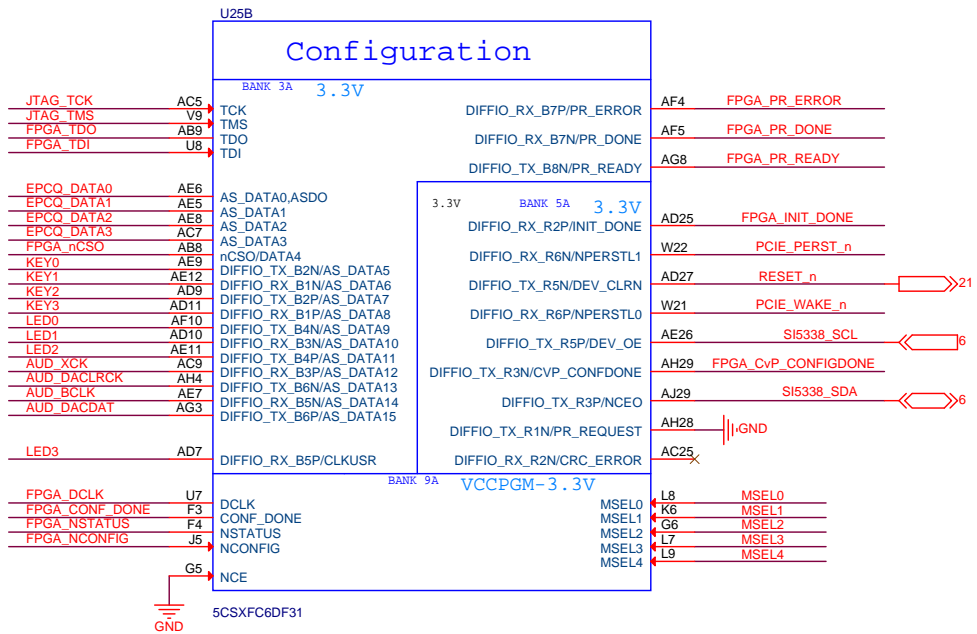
U25B

Configuration

BANK 3A 3.3V

JTAG_TCK AC5 TCK
JTAG_TMS V9 TMS
FPGA_TDO AB9 TDO
FPGA_TDI U8 TDI

EPCQ_DATA0 AE6 AS_DATA0,ASDO
EPCQ_DATA1 AE5 AS_DATA1
EPCQ_DATA2 AE8 AS_DATA2
EPCQ_DATA3 AC7 AS_DATA3
FPGA_nCSO AB8 nCSO/DATA4
KEY0 AE9 DIFFIO_TX_B2N/AS_DATA5
KEY1 AE12 DIFFIO_RX_B1N/AS_DATA6
KEY2 AD9 DIFFIO_TX_B2P/AS_DATA7
KEY3 AD11 DIFFIO_RX_B1P/AS_DATA8
LED0 AF10 DIFFIO_TX_B4N/AS_DATA9
LED1 AD10 DIFFIO_RX_B3N/AS_DATA10
LED2 AE11 DIFFIO_TX_B4P/AS_DATA11
AUD_XCK AC9 DIFFIO_RX_B3P/AS_DATA12
AUD_DACLRCK AH4 DIFFIO_TX_B6N/AS_DATA13
AUD_BCLK AE7 DIFFIO_RX_B5N/AS_DATA14
AUD_DACDAT AG3 DIFFIO_TX_B6P/AS_DATA15

LED3 AD7 DIFFIO_RX_B5P/CLKUSR

DIFFIO_RX_B7P/PR_ERROR AF4 FPGA_PR_ERROR
DIFFIO_RX_B7N/PR_DONE AF5 FPGA_PR_DONE
DIFFIO_TX_B8N/PR_READY AG8 FPGA_PR_READY

3.3V BANK 5A 3.3V
DIFFIO_RX_R2P/INIT_DONE AD25 FPGA_INIT_DONE
DIFFIO_RX_R6N/NPERSTL1 W22 PCIE_PERST_n
DIFFIO_TX_R5N/DEV_CLRN AD27 RESET_n 21
DIFFIO_RX_R6P/NPERSTL0 W21 PCIE_WAKE_n
DIFFIO_TX_R5P/DEV_OE AE26 SI5338_SCL 6
DIFFIO_TX_R3N/CVP_CONFDONE AH29 FPGA_CvP_CONFIGDONE
DIFFIO_TX_R3P/NCEO AJ29 SI5338_SDA 6
DIFFIO_TX_R1N/PR_REQUEST AH28 GND
DIFFIO_RX_R2N/CRC_ERROR AC25

BANK 9A VCCPGM-3.3V

FPGA_DCLK U7 DCLK
FPGA_CONF_DONE F3 CONF_DONE
FPGA_NSTATUS F4 NSTATUS
FPGA_NCONFIG J5 NCONFIG
G5 NCE
GND

MSEL0 L8 MSEL0
MSEL1 K6 MSEL1
MSEL2 G6 MSEL2
MSEL3 L7 MSEL3
MSEL4 L9 MSEL4

5CSXFC6DF31